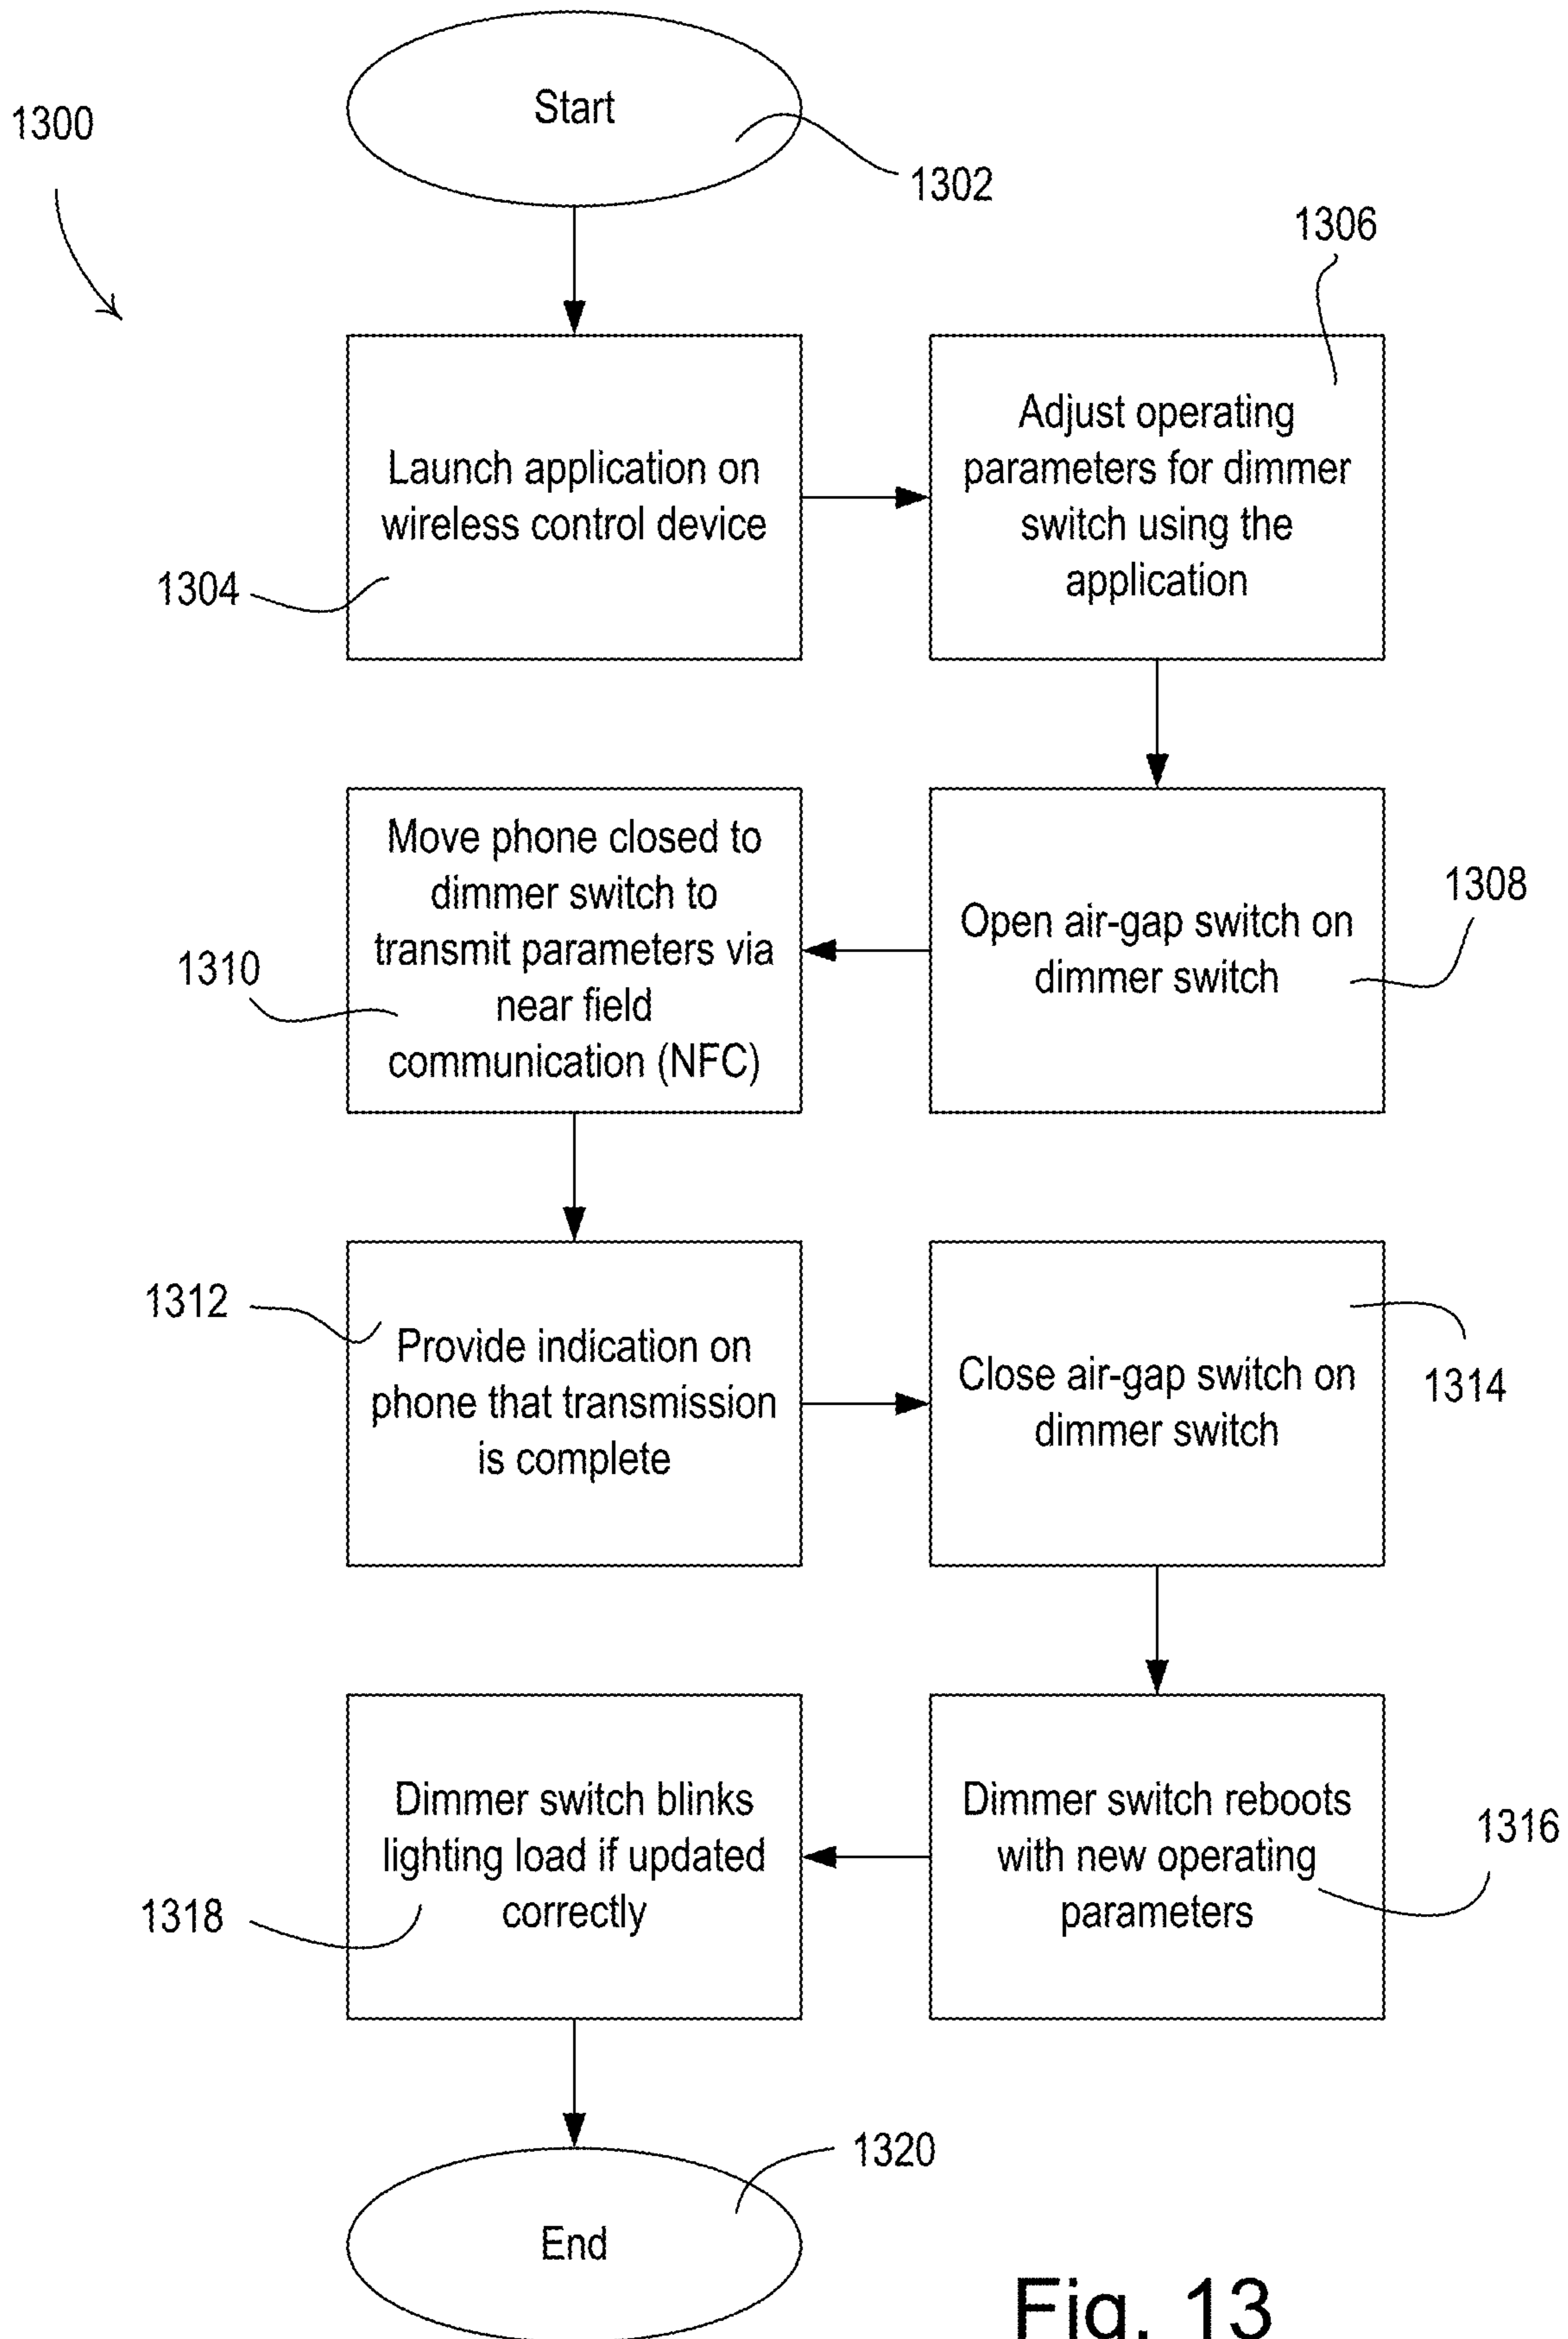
1300

Start

1302

1306

Launch application on wireless control device

1304

Adjust operating parameters for dimmer switch using the application

Move phone closed to dimmer switch to transmit parameters via near field communication (NFC)

1310

Open air-gap switch on dimmer switch

1308

1312

Provide indication on phone that transmission is complete

Close air-gap switch on dimmer switch

1314

Dimmer switch blinks lighting load if updated correctly

1318

Dimmer switch reboots with new operating parameters

1316

1320

End

Fig. 13